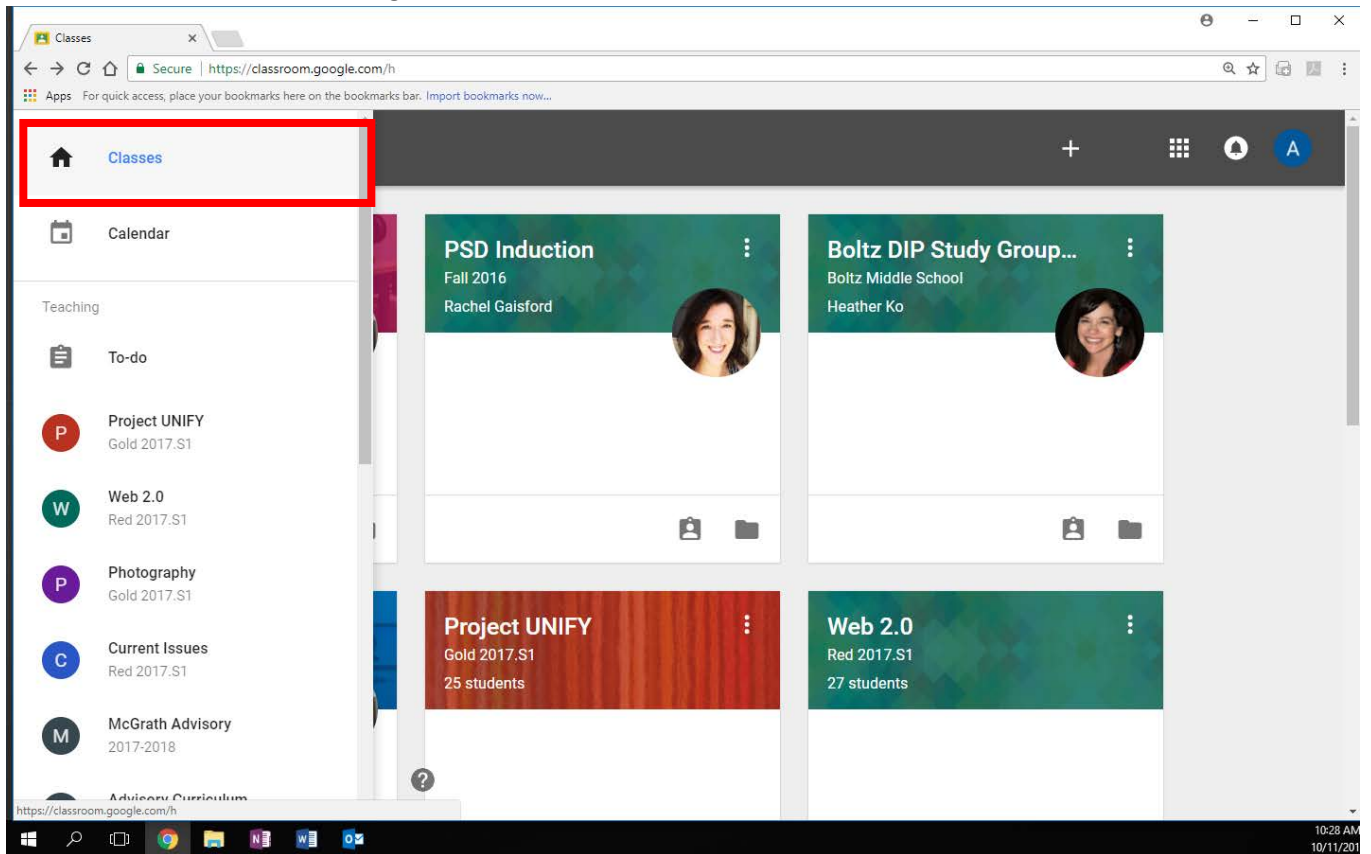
Classes ×

Secure | https://classroom.google.com/h

Apps For quick access, place your bookmarks here on the bookmarks bar. Import bookmarks now...

Classes

Calendar

Teaching

To-do

P Project UNIFY Gold 2017.S1

W Web 2.0 Red 2017.S1

P Photography Gold 2017.S1

C Current Issues Red 2017.S1

M McGrath Advisory 2017-2018

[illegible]

A

PSD Induction
Fall 2016
Rachel Gaisford

Boltz DIP Study Group...
Boltz Middle School
Heather Ko

Project UNIFY
Gold 2017.S1
25 students

Web 2.0
Red 2017.S1
27 students

https://classroom.google.com/h

10:28 AM
10/11/201